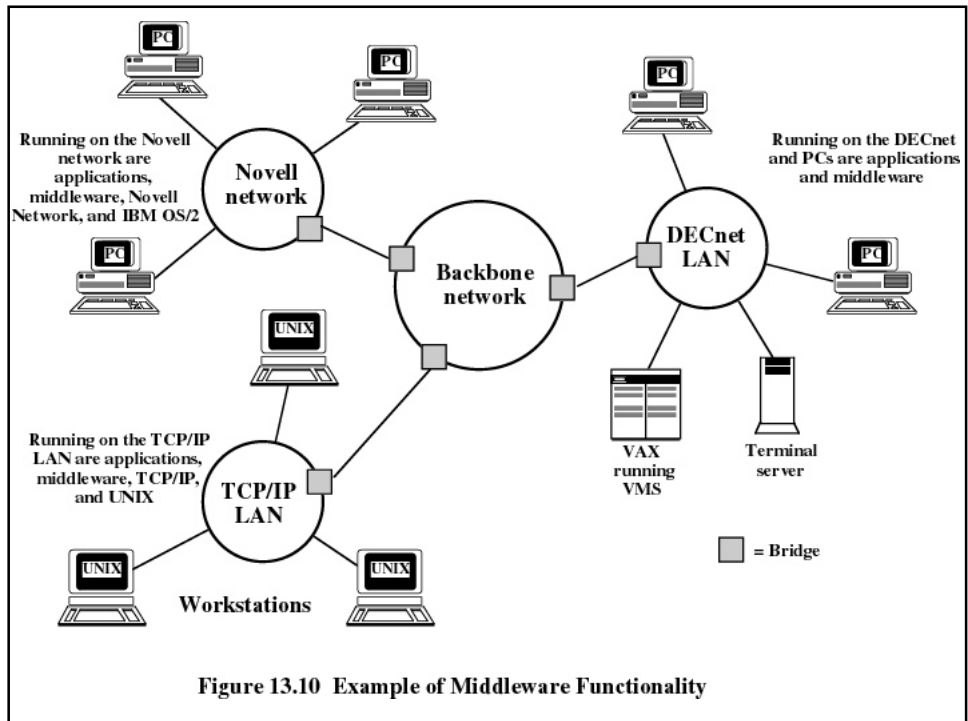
PC

PC

Running on the Novell network are applications, middleware, Novell Network, and IBM OS/2

Novell network

PC

PC

Running on the DECnet and PCs are applications and middleware

DECnet LAN

PC

Backbone network

UNIX

Running on the TCP/IP LAN are applications, middleware, TCP/IP, and UNIX

TCP/IP LAN

VAX running VMS

Terminal server

= Bridge

UNIX

UNIX

Workstations

Figure 13.10 Example of Middleware Functionality